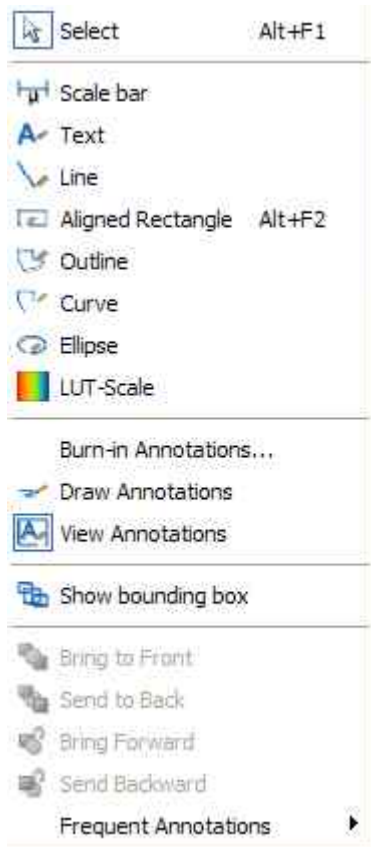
Select Alt+F1

Scale bar
Text
Line
Aligned Rectangle Alt+F2
Outline
Curve
Ellipse
LUT-Scale

Burn-in Annotations...
Draw Annotations
View Annotations

Show bounding box

Bring to Front
Send to Back
Bring Forward
Send Backward
Frequent Annotations